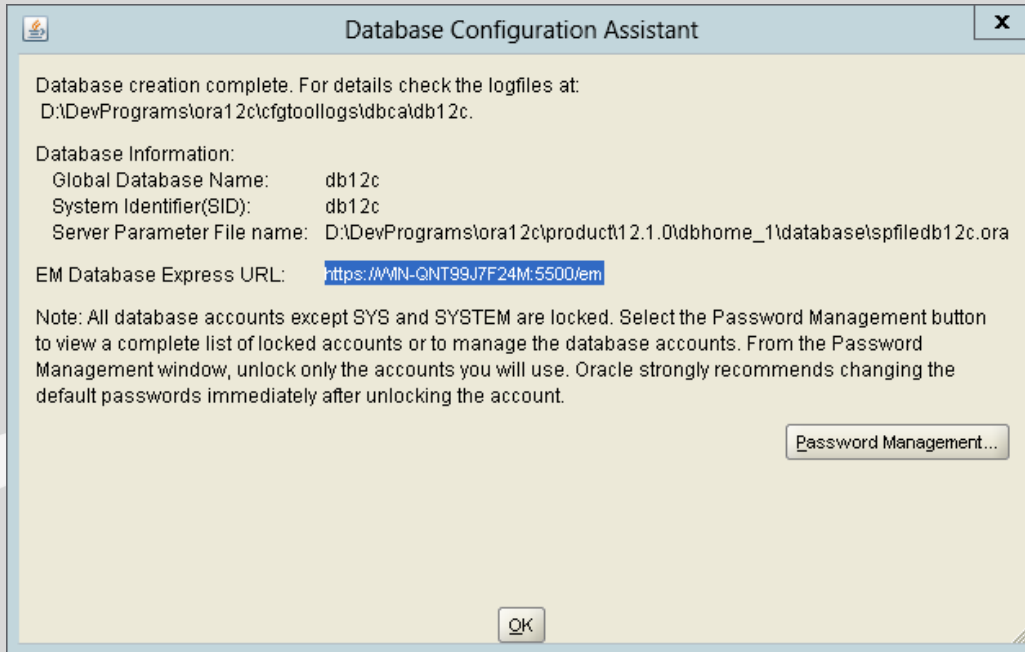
Database Configuration Assistant

x

Database creation complete. For details check the logfiles at:
D:\DevPrograms\ora12c\cfgtoollogs\dbca\db12c.

Database Information:

| | |
|---|---|
| Global Database Name: | db12c |
| System Identifier(SID): | db12c |
| Server Parameter File name: | D:\DevPrograms\ora12c\product\12.1.0\dbhome_1\database\spfiledb12c.ora |

EM Database Express URL: https://WIN-QNT99J7F24M:5500/em

Note: All database accounts except SYS and SYSTEM are locked. Select the Password Management button to view a complete list of locked accounts or to manage the database accounts. From the Password Management window, unlock only the accounts you will use. Oracle strongly recommends changing the default passwords immediately after unlocking the account.

Password Management...

OK